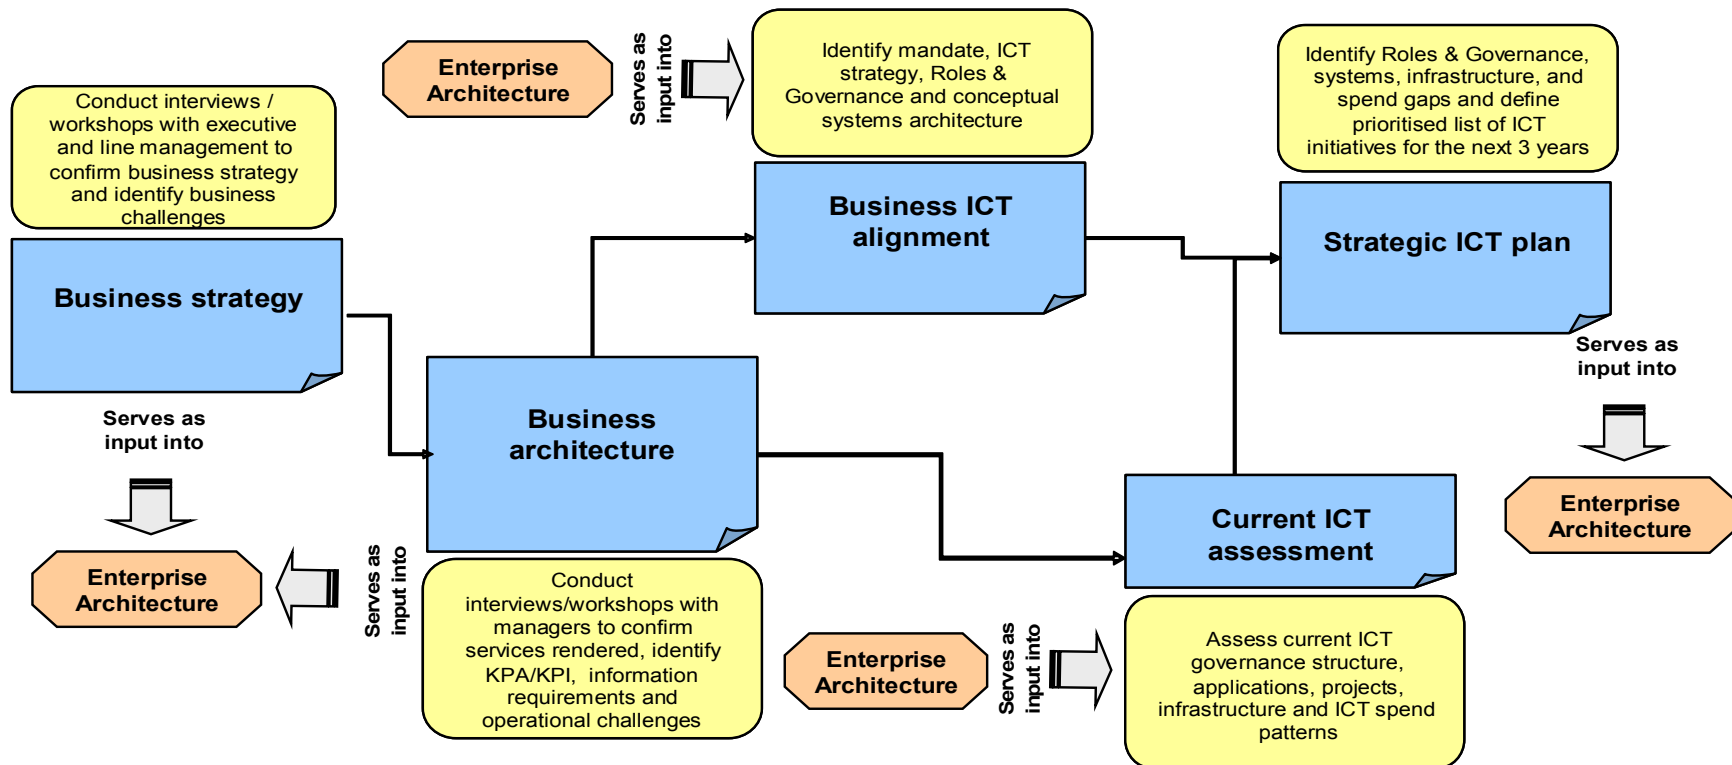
Conduct interviews / workshops with executive and line management to confirm business strategy and identify business challenges

Business strategy

Serves as input into

Enterprise Architecture

Enterprise Architecture

Serves as input into

Identify mandate, ICT strategy, Roles & Governance and conceptual systems architecture

Business ICT alignment

Identify Roles & Governance, systems, infrastructure, and spend gaps and define prioritised list of ICT initiatives for the next 3 years

Strategic ICT plan

Serves as input into

Enterprise Architecture

Business architecture

Serves as input into

Conduct interviews/workshops with managers to confirm services rendered, identify KPA/KPI, information requirements and operational challenges

Current ICT assessment

Enterprise Architecture

Serves as input into

Assess current ICT governance structure, applications, projects, infrastructure and ICT spend patterns